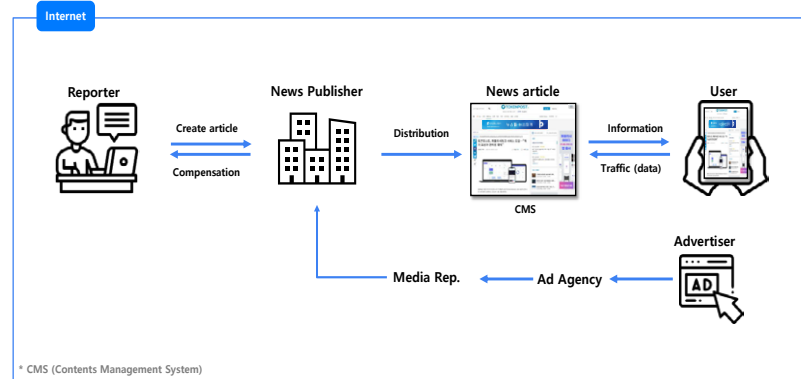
Internet

Reporter

Create article

Compensation

News Publisher

Distribution

News article

CMS

Information

Traffic (data)

User

Advertiser

AD

Ad Agency

Media Rep.

* CMS (Contents Management System)